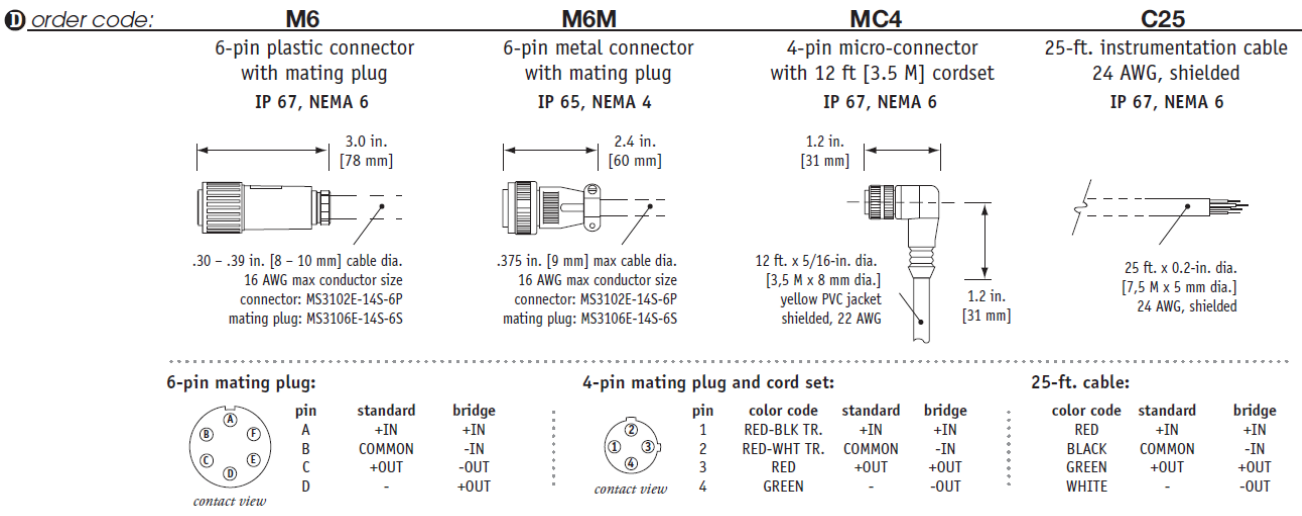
D order code:

M6
6-pin plastic connector with mating plug
IP 67, NEMA 6

3.0 in. [78 mm]

.30 – .39 in. [8 – 10 mm] cable dia.
16 AWG max conductor size
connector: MS3102E-14S-6P
mating plug: MS3106E-14S-6S

M6M
6-pin metal connector with mating plug
IP 65, NEMA 4

2.4 in. [60 mm]

.375 in. [9 mm] max cable dia.
16 AWG max conductor size
connector: MS3102E-14S-6P
mating plug: MS3106E-14S-6S

MC4
4-pin micro-connector with 12 ft [3.5 M] cordset
IP 67, NEMA 6

1.2 in. [31 mm]

12 ft. x 5/16-in. dia. [3,5 M x 8 mm dia.]
yellow PVC jacket
shielded, 22 AWG

1.2 in. [31 mm]

C25
25-ft. instrumentation cable
24 AWG, shielded
IP 67, NEMA 6

25 ft. x 0.2-in. dia. [7,5 M x 5 mm dia.]
24 AWG, shielded

6-pin mating plug:

A B C D E F
contact view

| pin | standard | bridge |
|---|---|---|
| A | +IN | +IN |
| B | COMMON | -IN |
| C | +OUT | -OUT |
| D | - | +OUT |

4-pin mating plug and cord set:

1 2 3 4
contact view

| pin | color code | standard | bridge |
|---|---|---|---|
| 1 | RED-BLK TR. | +IN | +IN |
| 2 | RED-WHT TR. | COMMON | -IN |
| 3 | RED | +OUT | +OUT |
| 4 | GREEN | - | -OUT |

25-ft. cable:

| color code | standard | bridge |
|---|---|---|
| RED | +IN | +IN |
| BLACK | COMMON | -IN |
| GREEN | +OUT | +OUT |
| WHITE | - | -OUT |